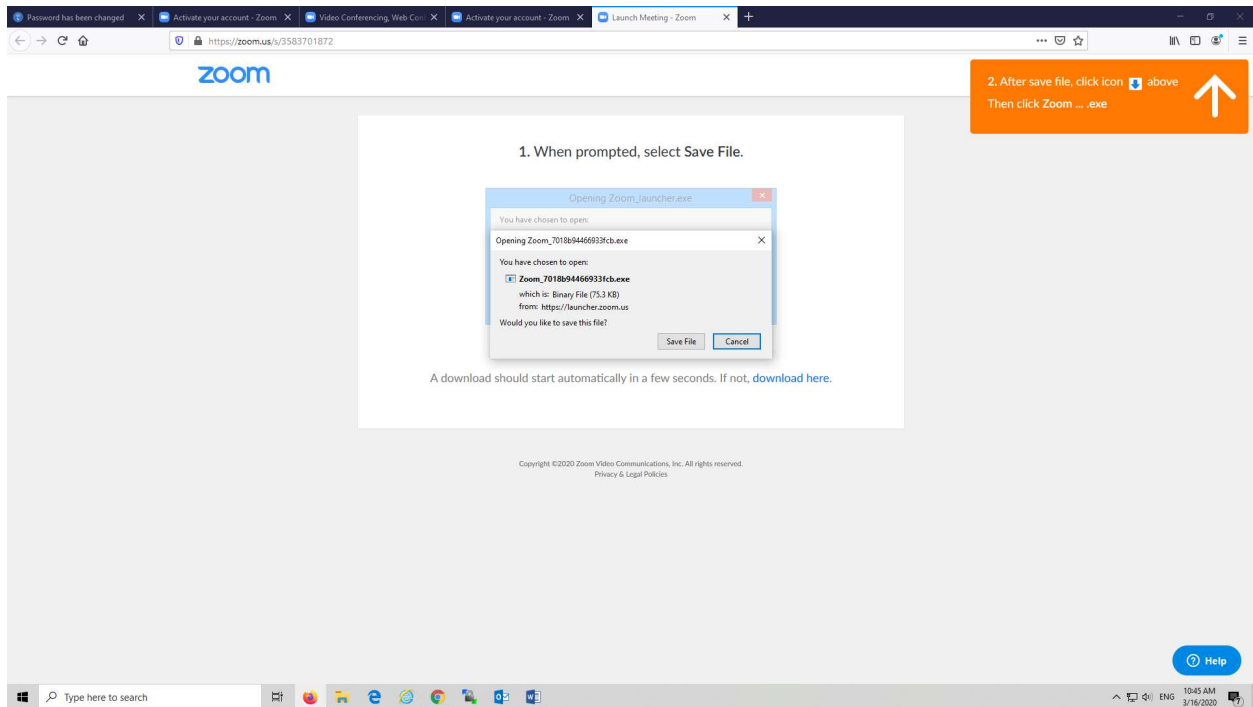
Password has been changed ×
Activate your account - Zoom ×
Video Conferencing, Web Conf ×
Activate your account - Zoom ×
Launch Meeting - Zoom ×
+

https://zoom.us/s/3583701872

zoom

2. After save file, click icon above
Then click Zoom ... .exe

1. When prompted, select Save File.

Opening Zoom_launcher.exe
You have chosen to open:

Opening Zoom_7018b94466933fcb.exe ×
You have chosen to open:
Zoom_7018b94466933fcb.exe
which is: Binary File (75.3 KB)
from: https://launcher.zoom.us
Would you like to save this file?
Save File Cancel

A download should start automatically in a few seconds. If not, download here.

Copyright ©2020 Zoom Video Communications, Inc. All rights reserved.
Privacy & Legal Policies

Help

Type here to search

ENG 10:45 AM 3/16/2020